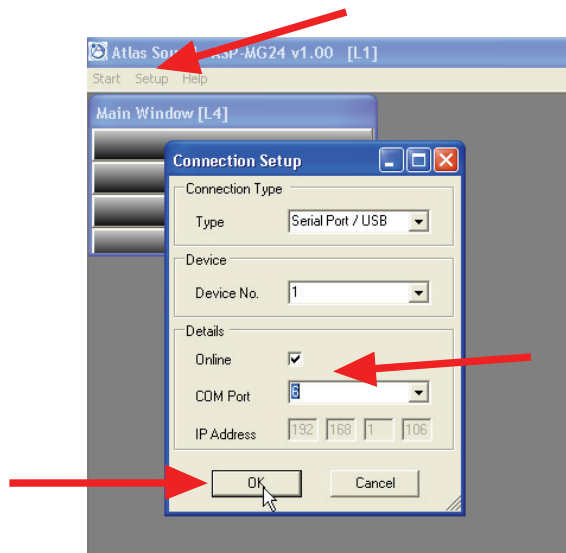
Atlas Sou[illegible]SP-MG24 v1.00 [L1]

Start Setup Help

Main Window [L4]

Connection Setup

Connection Type

Type Serial Port / USB

Device

Device No. 1

Details

Online

COM Port 6

IP Address 192 168 1 106

OK Cancel